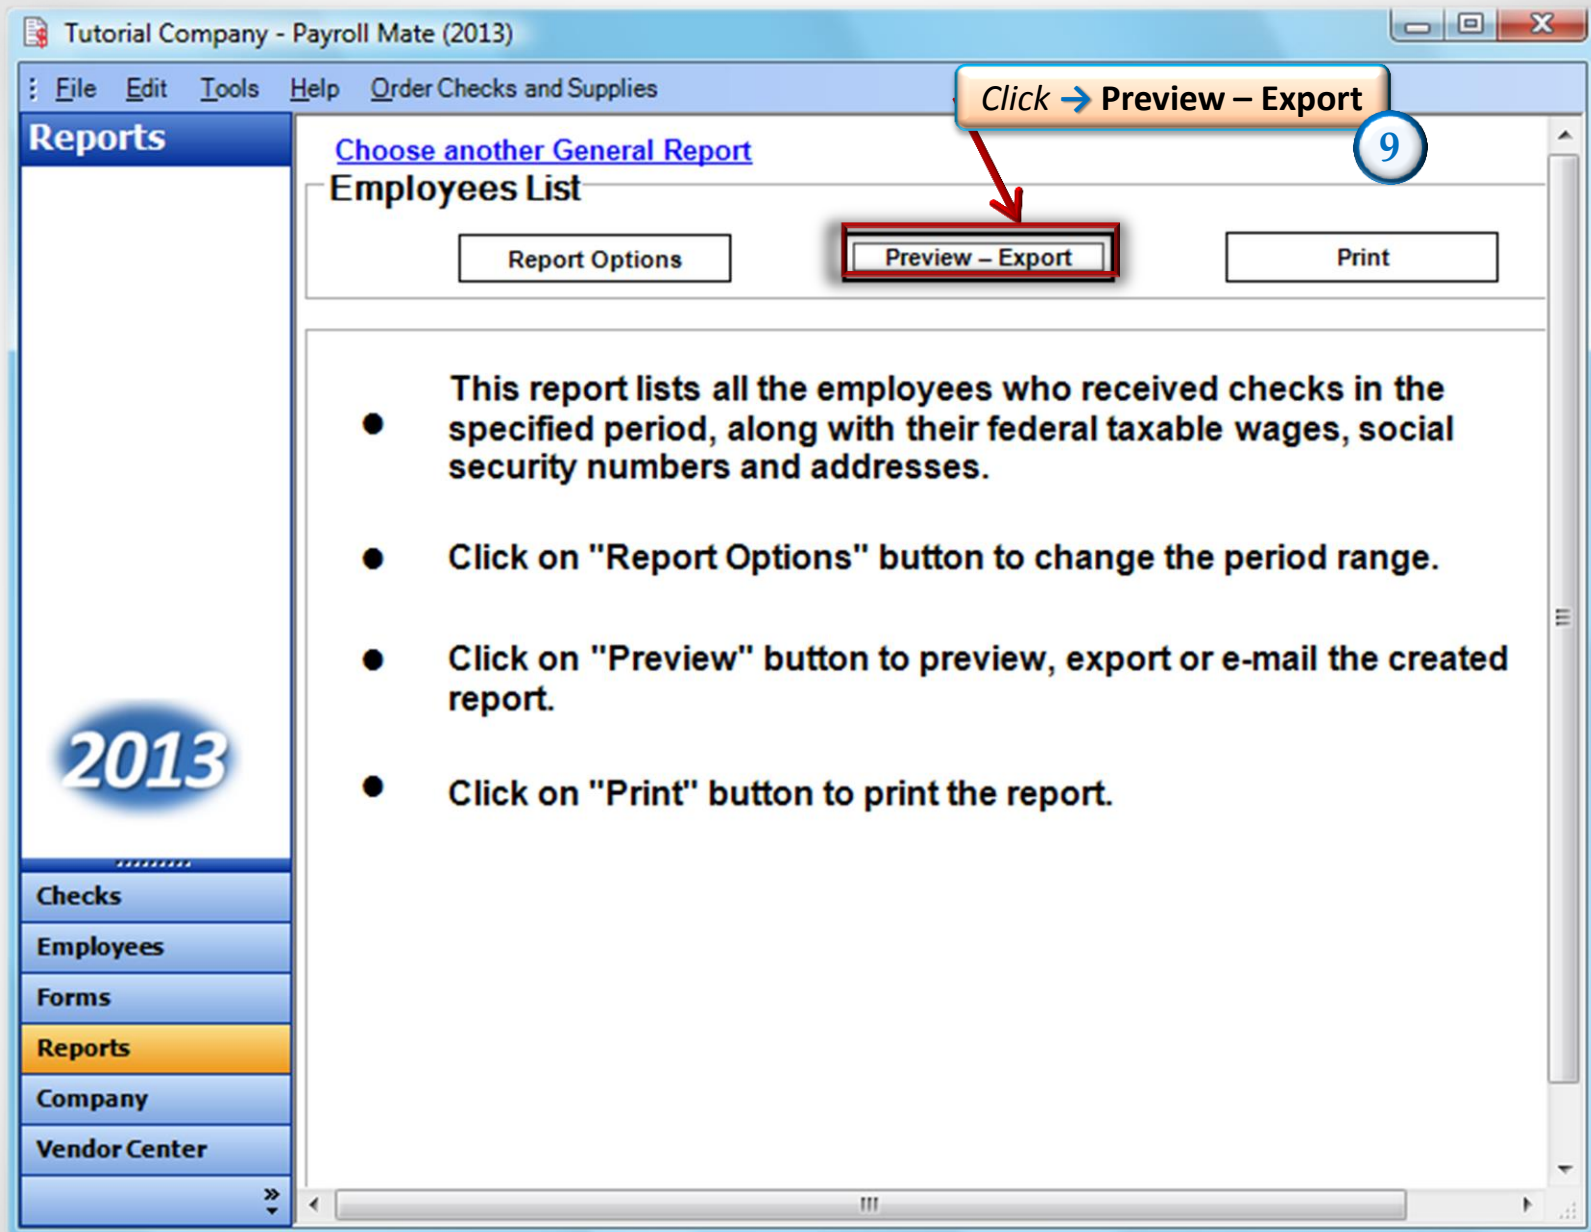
Tutorial Company - Payroll Mate (2013)

File Edit Tools Help Order Checks and Supplies

Click → Preview – Export

9

Reports

Choose another General Report

Employees List

Report Options

Preview – Export

Print

• This report lists all the employees who received checks in the specified period, along with their federal taxable wages, social security numbers and addresses.

• Click on "Report Options" button to change the period range.

• Click on "Preview" button to preview, export or e-mail the created report.

• Click on "Print" button to print the report.

2013

Checks
Employees
Forms
Reports
Company
Vendor Center